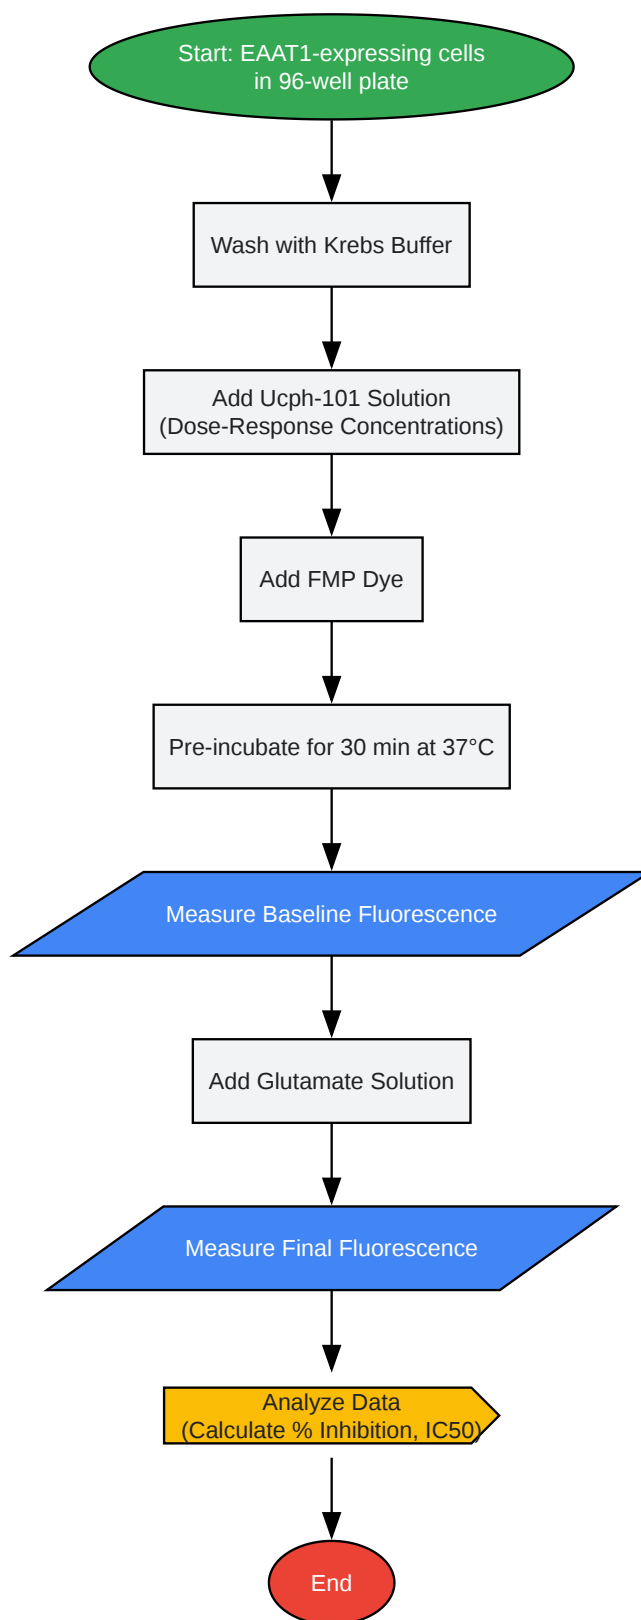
Start: EAAT1-expressing cells in 96-well plate

Wash with Krebs Buffer

Add Ucph-101 Solution (Dose-Response Concentrations)

Add FMP Dye

Pre-incubate for 30 min at 37°C

Measure Baseline Fluorescence

Add Glutamate Solution

Measure Final Fluorescence

Analyze Data (Calculate % Inhibition, IC50)

End